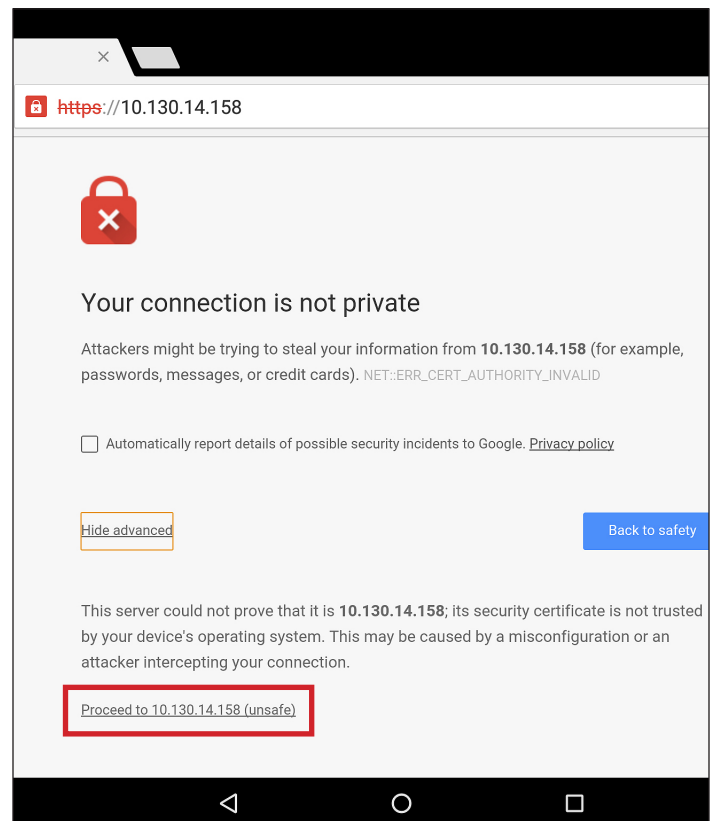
×

https://10.130.14.158

Your connection is not private

Attackers might be trying to steal your information from **10.130.14.158** (for example, passwords, messages, or credit cards). NET::ERR_CERT_AUTHORITY_INVALID

Automatically report details of possible security incidents to Google. Privacy policy

Hide advanced

Back to safety

This server could not prove that it is **10.130.14.158**; its security certificate is not trusted by your device's operating system. This may be caused by a misconfiguration or an attacker intercepting your connection.

Proceed to 10.130.14.158 (unsafe)